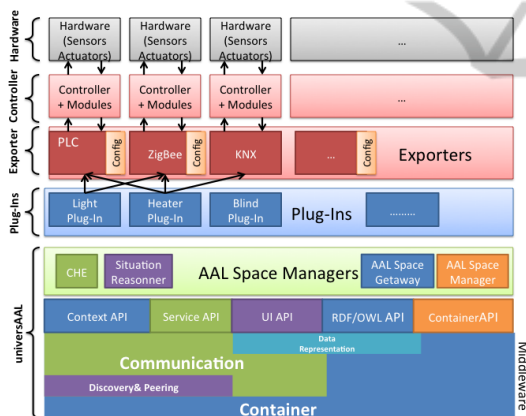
Hardware

Hardware (Sensors Actuators)

Hardware (Sensors Actuators)

Hardware (Sensors Actuators)

...

Controller

Controller + Modules

Controller + Modules

Controller + Modules

...

Exporter

PLC

Config

ZigBee

Config

KNX

...

Config

Exporters

Plug-Ins

Light Plug-In

Heater Plug-In

Blind Plug-In

Plug-Ins

........

universAAL

CHE

Situation Reasonner

AAL Space Managers

AAL Space Getaway

AAL Space Manager

Context API

Service API

UI API

RDF/OWL API

ContainerAPI

Data Representation

Communication

Discovery& Peering

Container

Middleware